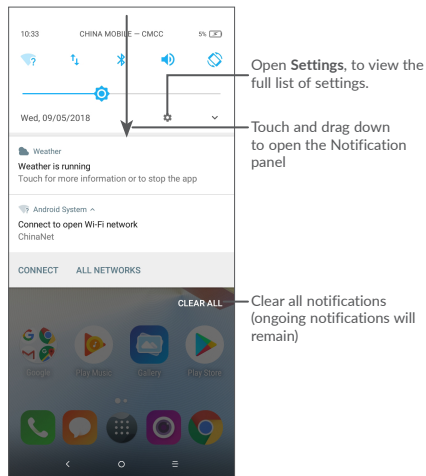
10:33 CHINA MOBILE — CMCC 5%

Wed, 09/05/2018

Weather
Weather is running
Touch for more information or to stop the app

Android System ^
Connect to open Wi-Fi network
ChinaNet

CONNECT ALL NETWORKS

CLEAR ALL

Google Play Music Gallery Play Store

Open **Settings**, to view the full list of settings.

Touch and drag down to open the Notification panel

Clear all notifications (ongoing notifications will remain)